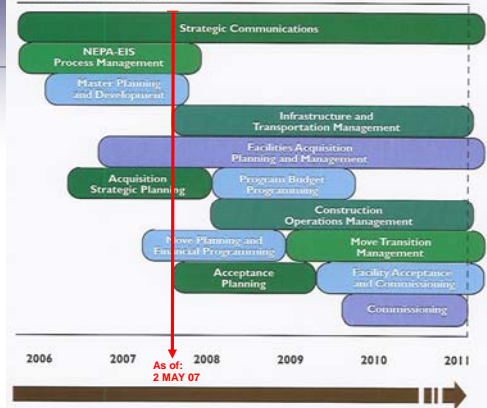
Strategic Communications

NEPA-EIS Process Management

Master Planning and Development

Infrastructure and Transportation Management

Facilities Acquisition Planning and Management

Acquisition Strategic Planning

Program Budget Programming

Construction Operations Management

Move Planning and Financial Programming

Move Transition Management

Acceptance Planning

Facility Acceptance and Commissioning

Commissioning

2006 2007 2008 2009 2010 2011

As of: 2 MAY 07